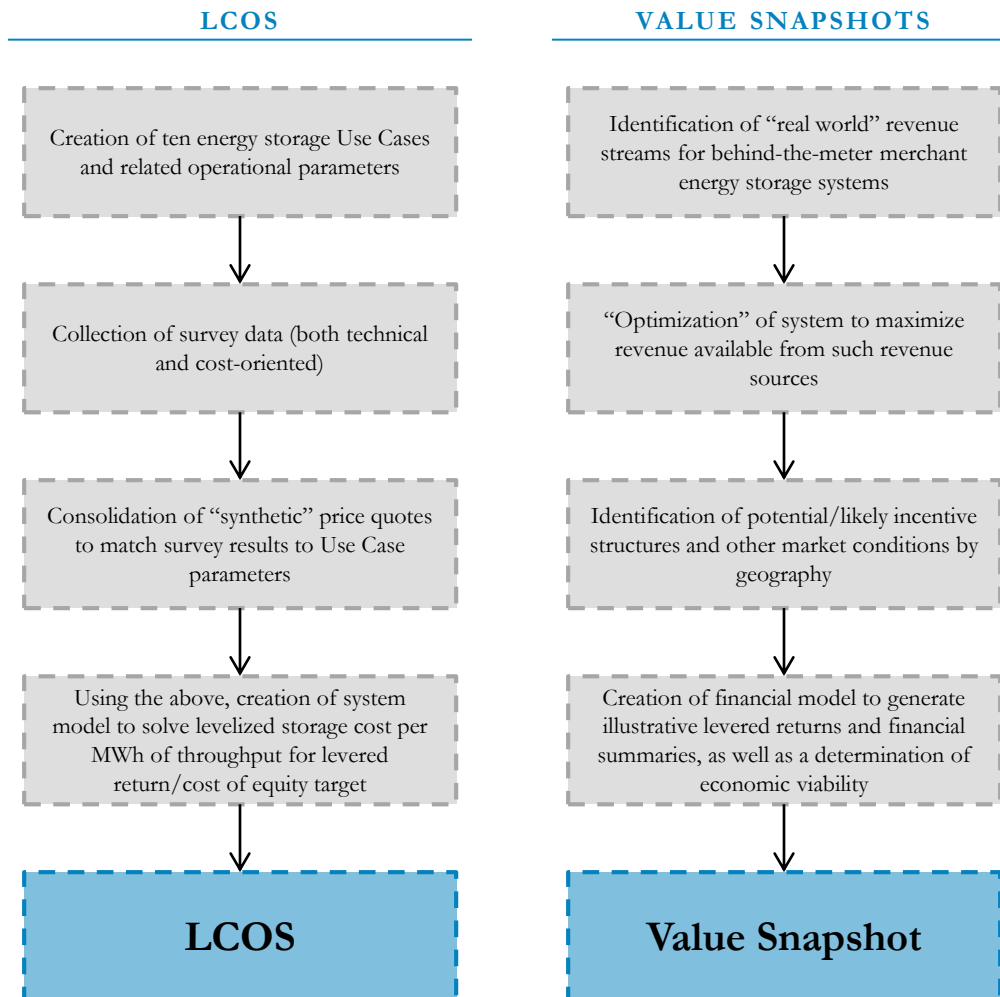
LCOS

Creation of ten energy storage Use Cases and related operational parameters

Collection of survey data (both technical and cost-oriented)

Consolidation of "synthetic" price quotes to match survey results to Use Case parameters

Using the above, creation of system model to solve levelized storage cost per MWh of throughput for levered return/cost of equity target

LCOS

VALUE SNAPSHOTS

Identification of "real world" revenue streams for behind-the-meter merchant energy storage systems

"Optimization" of system to maximize revenue available from such revenue sources

Identification of potential/likely incentive structures and other market conditions by geography

Creation of financial model to generate illustrative levered returns and financial summaries, as well as a determination of economic viability

Value Snapshot